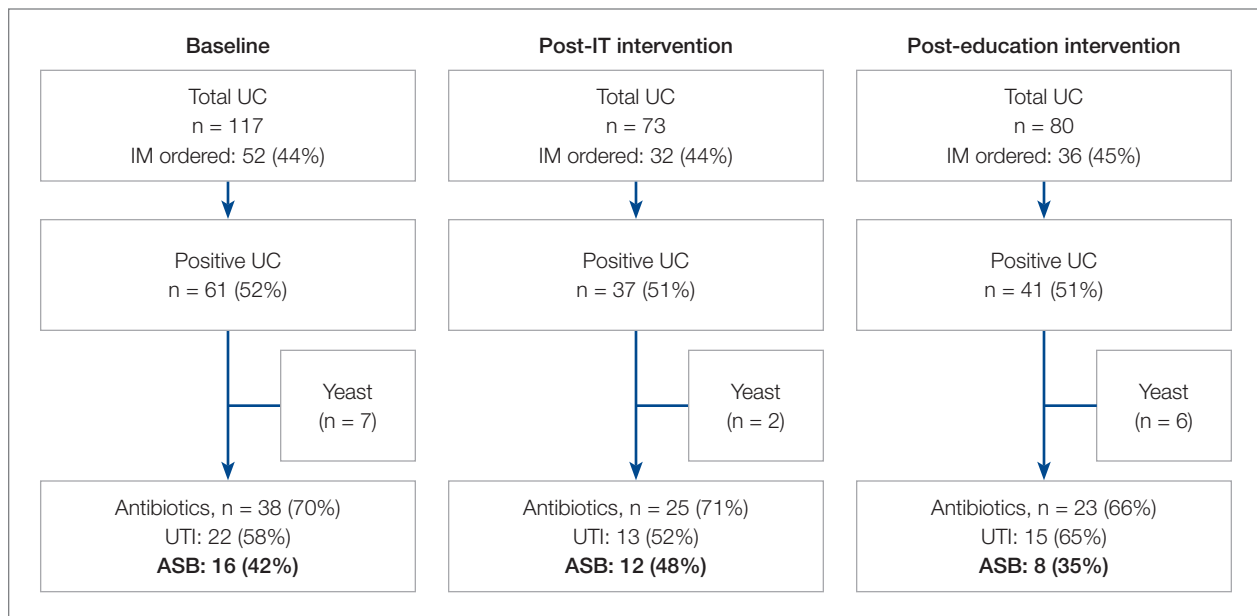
Baseline

Total UC
n = 117
IM ordered: 52 (44%)

Positive UC
n = 61 (52%)

Yeast
(n = 7)

Antibiotics, n = 38 (70%)
UTI: 22 (58%)
ASB: 16 (42%)

Post-IT intervention

Total UC
n = 73
IM ordered: 32 (44%)

Positive UC
n = 37 (51%)

Yeast
(n = 2)

Antibiotics, n = 25 (71%)
UTI: 13 (52%)
ASB: 12 (48%)

Post-education intervention

Total UC
n = 80
IM ordered: 36 (45%)

Positive UC
n = 41 (51%)

Yeast
(n = 6)

Antibiotics, n = 23 (66%)
UTI: 15 (65%)
ASB: 8 (35%)